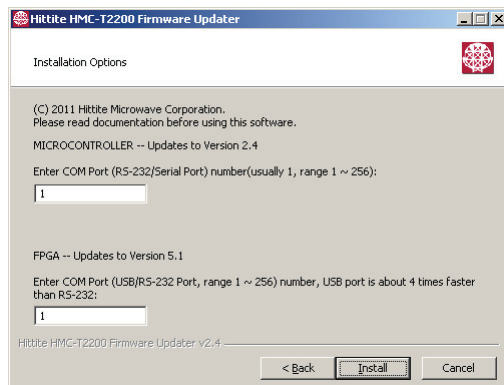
Hittite HMC-T2200 Firmware Updater

Installation Options

(C) 2011 Hittite Microwave Corporation.
Please read documentation before using this software.

MICROCONTROLLER -- Updates to Version 2.4

Enter COM Port (RS-232/Serial Port) number(usually 1, range 1 ~ 256):

1

FPGA -- Updates to Version 5.1

Enter COM Port (USB/RS-232 Port, range 1 ~ 256) number, USB port is about 4 times faster than RS-232:

1

Hittite HMC-T2200 Firmware Updater v2.4

< Back

Install

Cancel